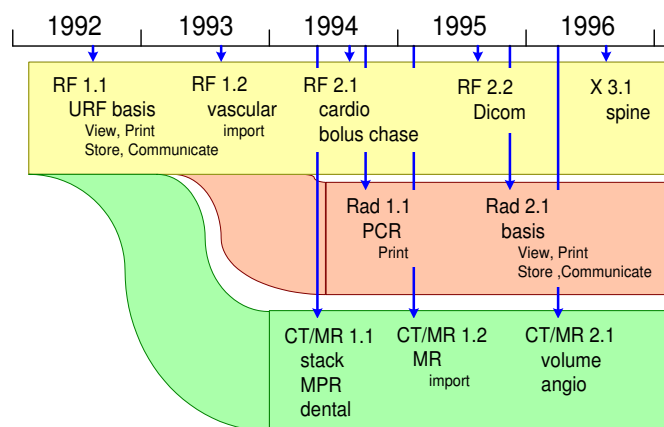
1992 1993 1994 1995 1996

RF 1.1
URF basis
View, Print
Store, Communicate

RF 1.2
vascular
import

RF 2.1
cardio
bolus chase

RF 2.2
Dicom

X 3.1
spine

Rad 1.1
PCR
Print

Rad 2.1
basis
View, Print
Store ,Communicate

CT/MR 1.1
stack
MPR
dental

CT/MR 1.2
MR
import

CT/MR 2.1
volume
angio